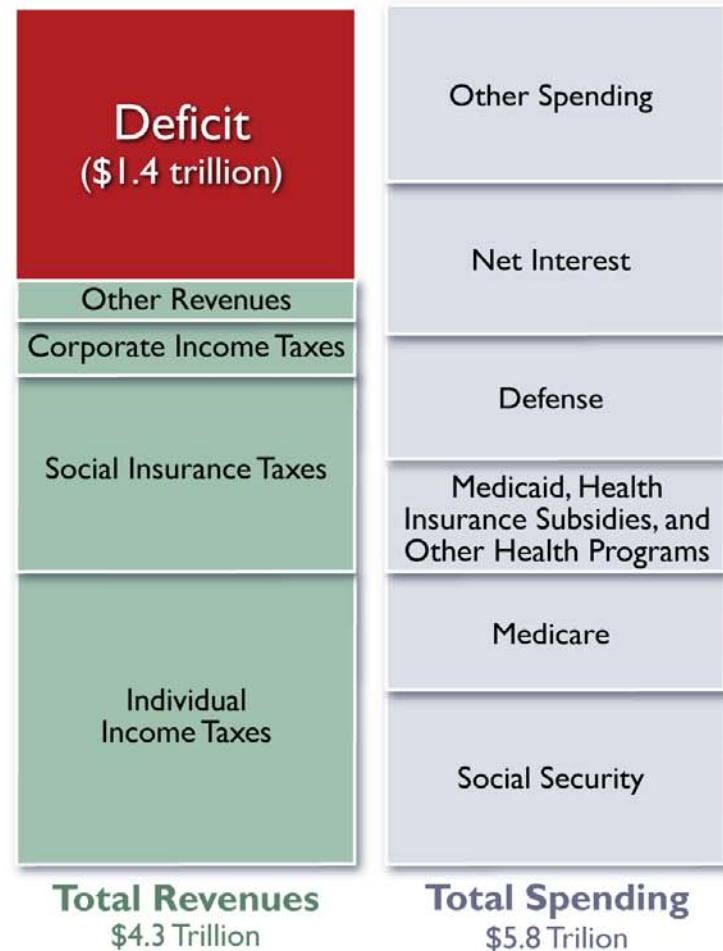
Deficit
(\$1.4 trillion)

Other Revenues

Corporate Income Taxes

Social Insurance Taxes

Individual Income Taxes

Total Revenues
\$4.3 Trillion

Other Spending

Net Interest

Defense

Medicaid, Health Insurance Subsidies, and Other Health Programs

Medicare

Social Security

Total Spending
\$5.8 Trilion